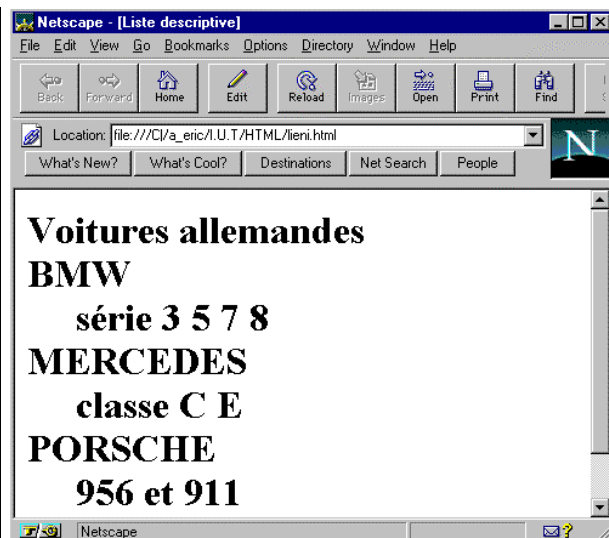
Netscape - [Liste descriptive]
File Edit View Go Bookmarks Options Directory Window Help
Back Forward Home Edit Reload Images Open Print Find
Location: file:///C|/a_eric/I.U.T/HTML/lieni.html
What's New? What's Cool? Destinations Net Search People
N

Voitures allemandes
BMW
série 3 5 7 8
MERCEDES
classe C E
PORSCHE
956 et 911

Netscape